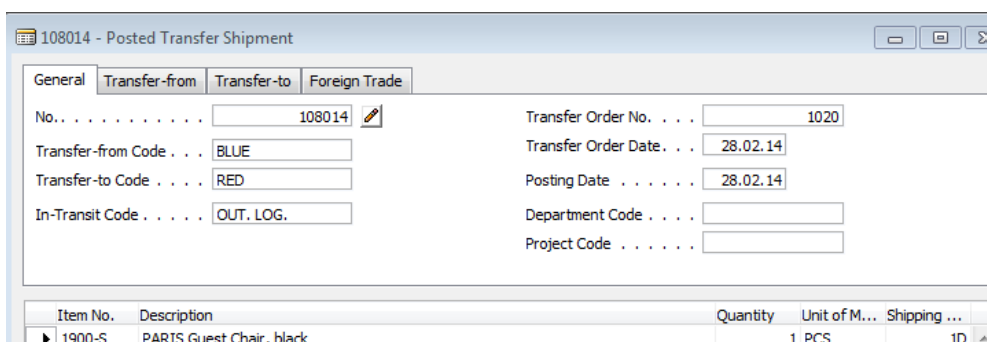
108014 - Posted Transfer Shipment

General | Transfer-from | Transfer-to | Foreign Trade

No.. . . . . . . . . . . 108014
Transfer-from Code . . . BLUE
Transfer-to Code . . . . RED
In-Transit Code . . . . . OUT. LOG.

Transfer Order No. . . . 1020
Transfer Order Date. . . 28.02.14
Posting Date . . . . . . 28.02.14
Department Code . . . .
Project Code . . . . . .

| Item No. | Description | Quantity | Unit of M... | Shipping ... |
|---|---|---|---|---|
| 1900-S | PARIS Guest Chair, black | 1 | PCS | 1D |